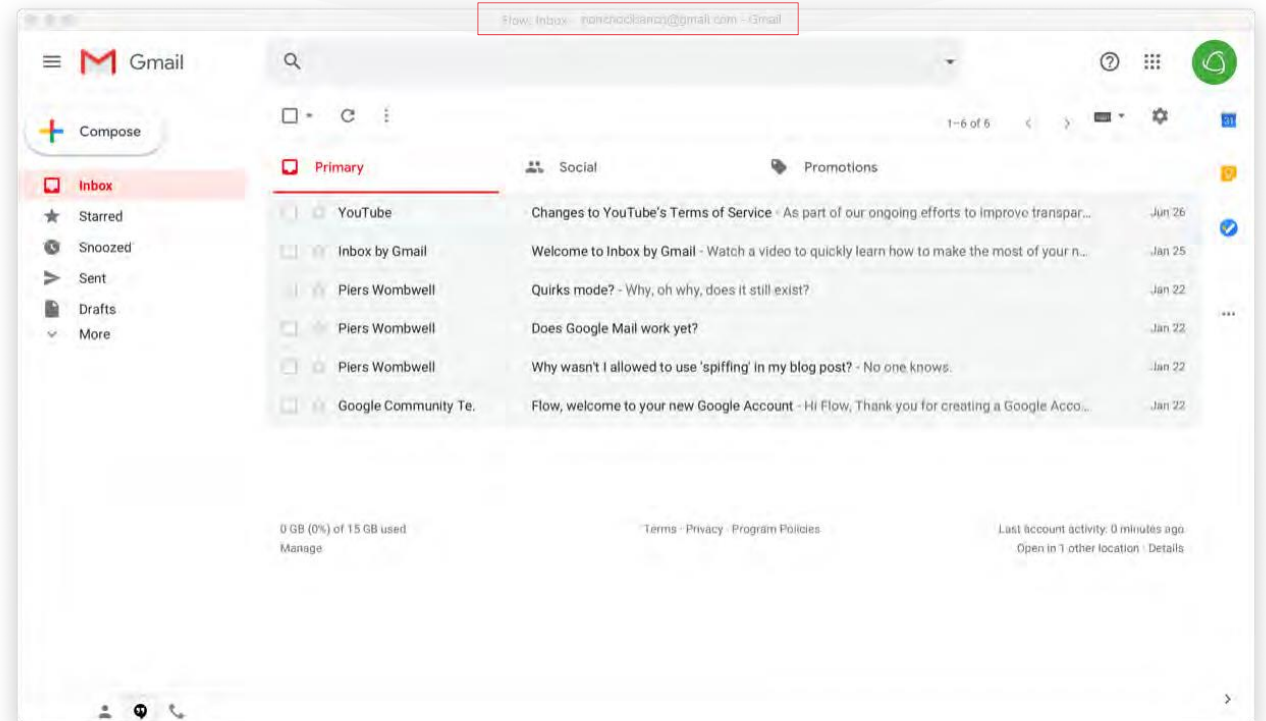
Flow: Inbox - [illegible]@gmail.com - Gmail

Gmail

Compose

Inbox
Starred
Snoozed
Sent
Drafts
More

1–6 of 6

Primary
Social
Promotions

| | | |
|---|---|---|
| YouTube | Changes to YouTube's Terms of Service - As part of our ongoing efforts to improve transpar... | Jun 26 |
| Inbox by Gmail | Welcome to Inbox by Gmail - Watch a video to quickly learn how to make the most of your n... | Jan 25 |
| Piers Wombwell | Quirks mode? - Why, oh why, does it still exist? | Jan 22 |
| Piers Wombwell | Does Google Mail work yet? | Jan 22 |
| Piers Wombwell | Why wasn't I allowed to use 'spiffing' in my blog post? - No one knows. | Jan 22 |
| Google Community Te. | Flow, welcome to your new Google Account - Hi Flow, Thank you for creating a Google Acco... | Jan 22 |

0 GB (0%) of 15 GB used
Manage

Terms · Privacy · Program Policies

Last account activity: 0 minutes ago
Open in 1 other location · Details

31